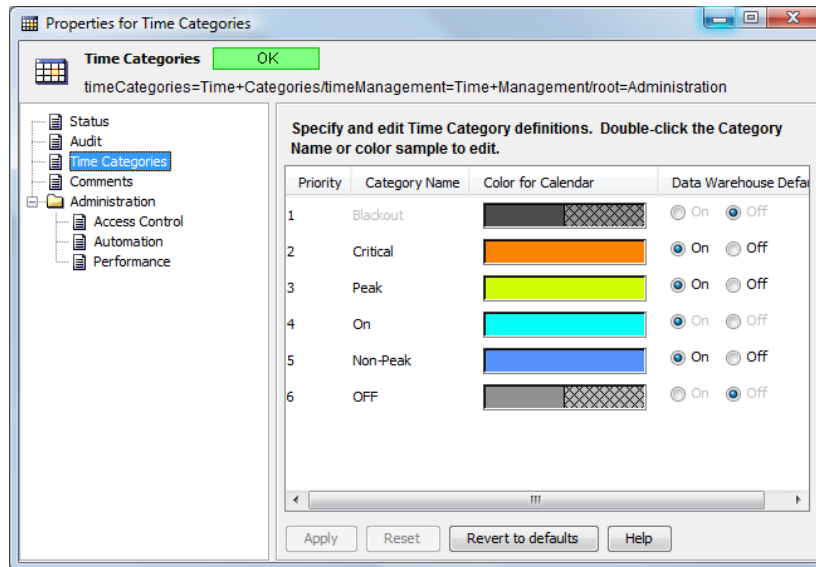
Properties for Time Categories

Time Categories OK

timeCategories=Time+Categories/timeManagement=Time+Management/root=Administration

Status
Audit
Time Categories
Comments
Administration
Access Control
Automation
Performance

Specify and edit Time Category definitions. Double-click the Category Name or color sample to edit.

| Priority | Category Name | Color for Calendar | Data Warehouse Defa |
|---|---|---|---|
| 1 | Blackout | | On Off |
| 2 | Critical | | On Off |
| 3 | Peak | | On Off |
| 4 | On | | On Off |
| 5 | Non-Peak | | On Off |
| 6 | OFF | | On Off |

Apply Reset Revert to defaults Help